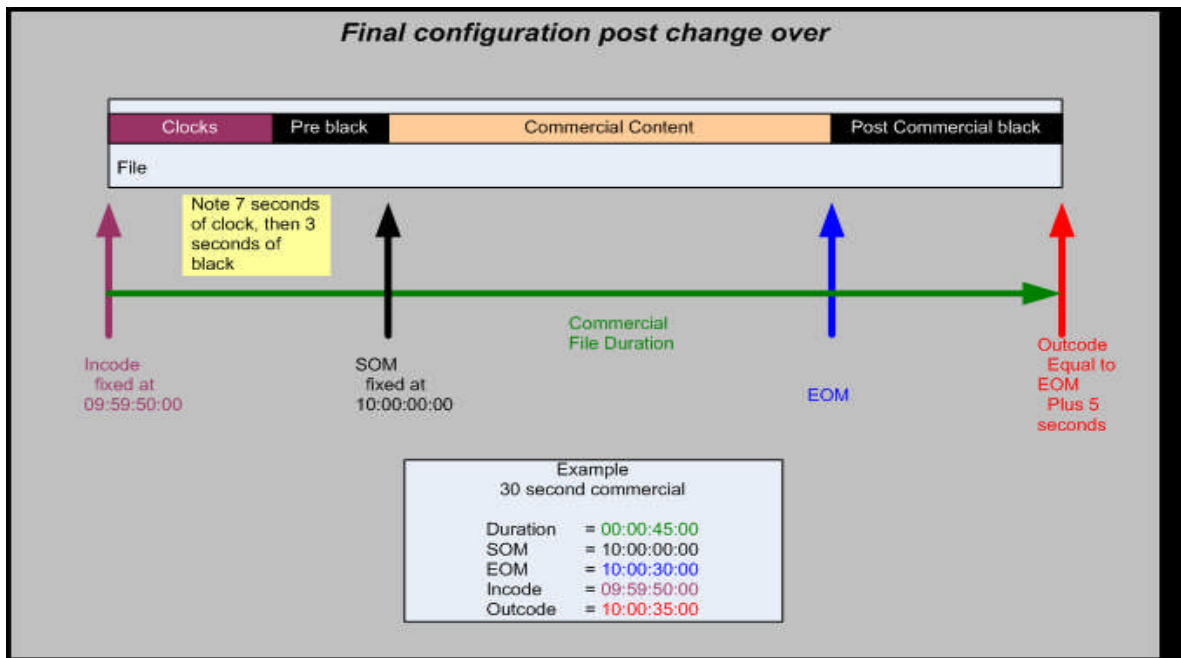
Final configuration post change over

Clocks
Pre black
Commercial Content
Post Commercial black

File

Note 7 seconds of clock, then 3 seconds of black

Commercial File Duration

Incode fixed at 09:59:50:00

SOM fixed at 10:00:00:00

EOM

Outcode Equal to EOM Plus 5 seconds

Example
30 second commercial

Duration = 00:00:45:00
SOM = 10:00:00:00
EOM = 10:00:30:00
Incode = 09:59:50:00
Outcode = 10:00:35:00